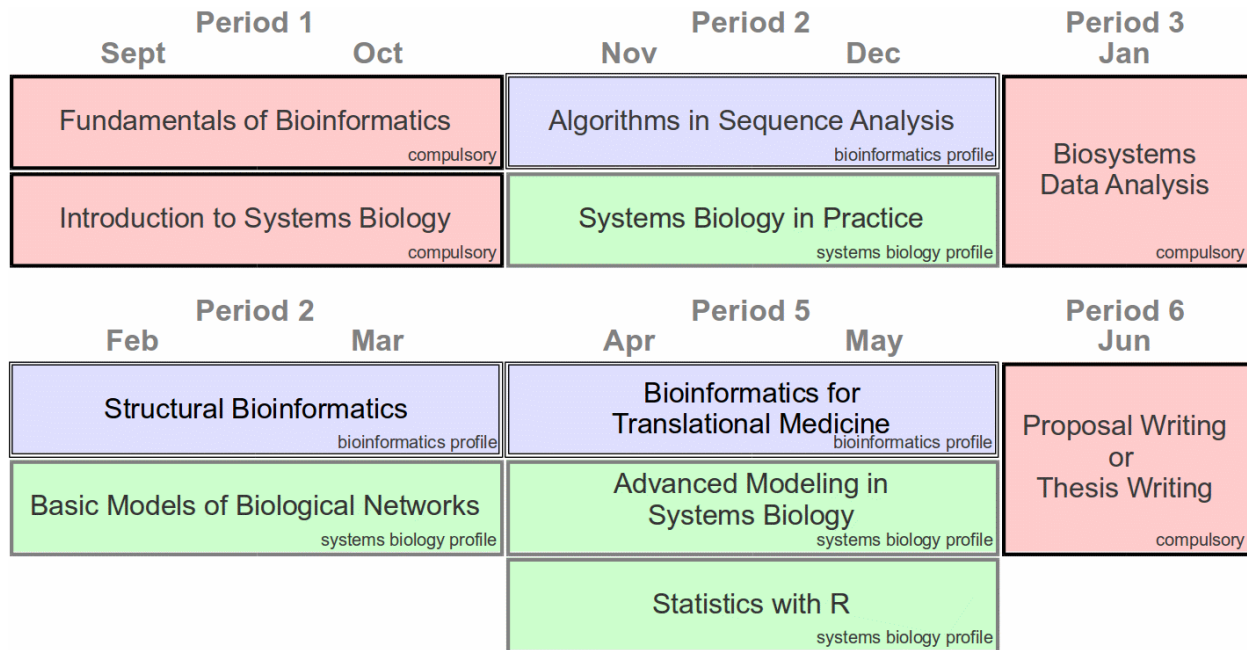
Period 1
Sept Oct

Period 2
Nov Dec

Period 3
Jan

Fundamentals of Bioinformatics
compulsory

Algorithms in Sequence Analysis
bioinformatics profile

Biosystems Data Analysis
compulsory

Introduction to Systems Biology
compulsory

Systems Biology in Practice
systems biology profile

Period 2
Feb Mar

Period 5
Apr May

Period 6
Jun

Structural Bioinformatics
bioinformatics profile

Bioinformatics for Translational Medicine
bioinformatics profile

Proposal Writing or Thesis Writing
compulsory

Basic Models of Biological Networks
systems biology profile

Advanced Modeling in Systems Biology
systems biology profile

Statistics with R
systems biology profile